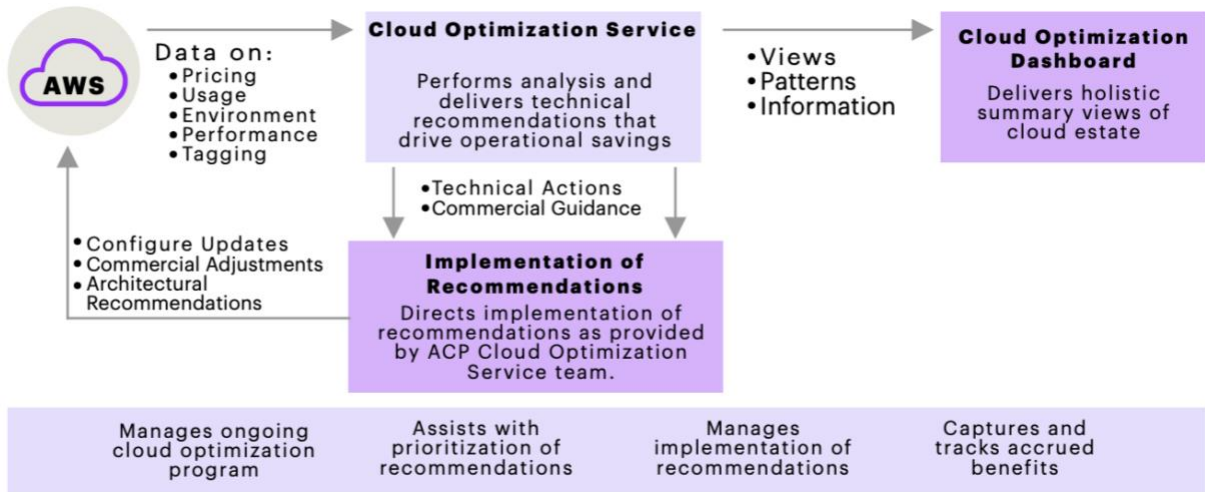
AWS

Data on:
•Pricing
•Usage
•Environment
•Performance
•Tagging

Cloud Optimization Service

Performs analysis and delivers technical recommendations that drive operational savings

•Views
•Patterns
•Information

Cloud Optimization Dashboard

Delivers holistic summary views of cloud estate

•Technical Actions
•Commercial Guidance

•Configure Updates
•Commercial Adjustments
•Architectural Recommendations

Implementation of Recommendations

Directs implementation of recommendations as provided by ACP Cloud Optimization Service team.

Manages ongoing cloud optimization program

Assists with prioritization of recommendations

Manages implementation of recommendations

Captures and tracks accrued benefits